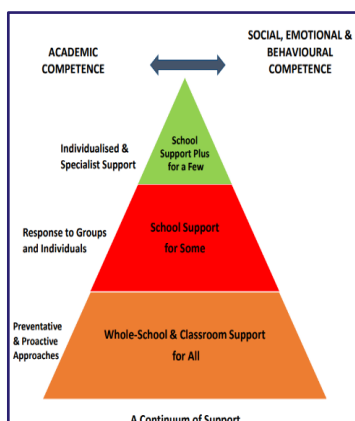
ACADEMIC COMPETENCE

SOCIAL, EMOTIONAL & BEHAVIOURAL COMPETENCE

Individualised & Specialist Support

School Support Plus for a Few

Response to Groups and Individuals

School Support for Some

Preventative & Proactive Approaches

Whole-School & Classroom Support for All

A Continuum of Support